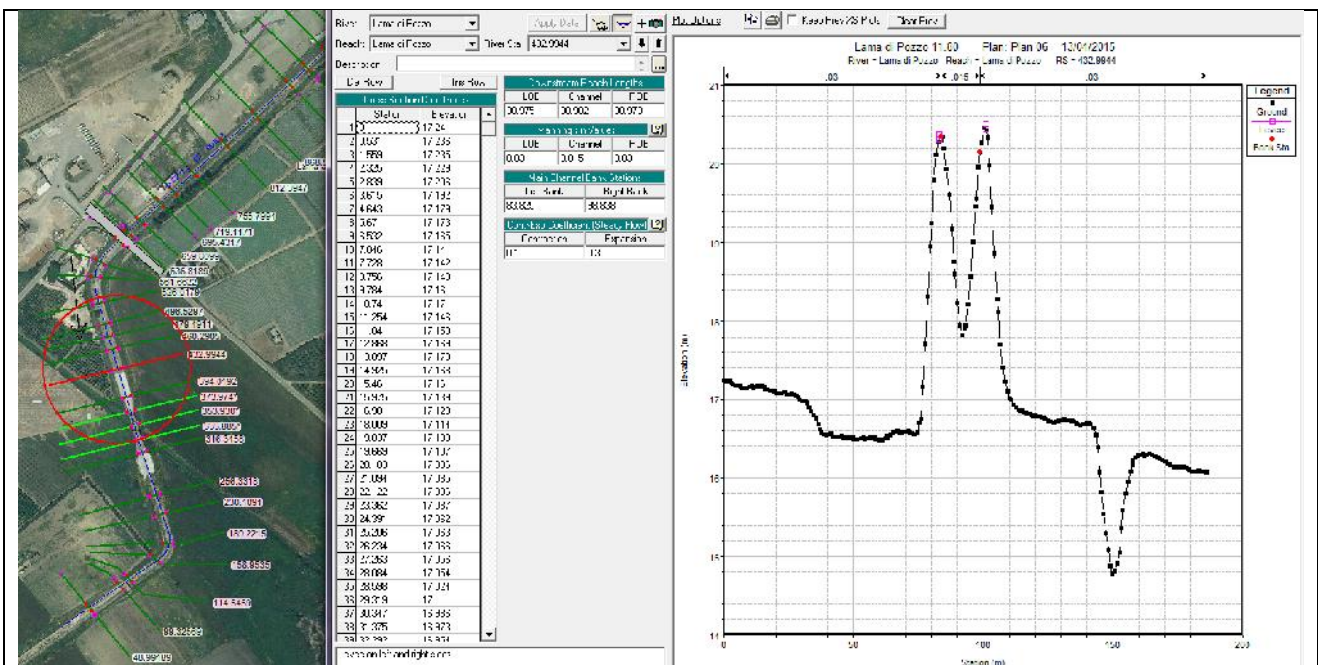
River: Lama di Pozzo
Reach: Lama di Pozzo
River Sta: 432.9944
Apply Data
Plot Options
Keep Prev XS Plots
Clear Prev
Description:
Del Row
Ins Row
Cross Section Coordinates

| | Station | Elevation |
|---|---|---|
| 1 | 0 | 17.24 |
| 2 | 1.037 | 17.236 |
| 3 | 1.558 | 17.235 |
| 4 | 2.325 | 17.229 |
| 5 | 2.839 | 17.203 |
| 6 | 3.575 | 17.182 |
| 7 | 4.643 | 17.179 |
| 8 | 5.67 | 17.173 |
| 9 | 6.532 | 17.135 |
| 10 | 7.046 | 17.14 |
| 11 | 7.728 | 17.142 |
| 12 | 8.756 | 17.140 |
| 13 | 9.784 | 17.13 |
| 14 | 10.74 | 17.17 |
| 15 | 11.254 | 17.143 |
| 16 | 12.04 | 17.150 |
| 17 | 12.888 | 17.154 |
| 18 | 13.097 | 17.173 |
| 19 | 14.950 | 17.158 |
| 20 | 15.46 | 17.15 |
| 21 | 15.975 | 17.144 |
| 22 | 16.90 | 17.120 |
| 23 | 18.009 | 17.111 |
| 24 | 19.037 | 17.100 |
| 25 | 19.659 | 17.107 |
| 26 | 20.100 | 17.005 |
| 27 | 21.084 | 17.055 |
| 28 | 22.122 | 17.005 |
| 29 | 23.362 | 17.037 |
| 30 | 24.391 | 17.032 |
| 31 | 25.206 | 17.053 |
| 32 | 26.234 | 17.033 |
| 33 | 27.263 | 17.005 |
| 34 | 28.084 | 17.054 |
| 35 | 28.988 | 17.021 |
| 36 | 29.319 | 17 |
| 37 | 30.347 | 16.986 |
| 38 | 31.375 | 16.973 |
| 39 | 32.392 | 16.931 |

Downstream Reach Lengths

| LOB | Channel | ROB |
|---|---|---|
| 30.975 | 30.902 | 30.970 |

Manning's n Values

| LOB | Channel | ROB |
|---|---|---|
| 0.03 | 0.015 | 0.03 |

Main Channel Bank Stations

| Left Bank | Right Bank |
|---|---|
| 83.825 | 98.838 |

Cont\Exp Coefficient (Steady Flow)

| Contraction | Expansion |
|---|---|
| 0.1 | 0.3 |

Lama di Pozzo 11.00 Plan: Plan 06 13/04/2015
River = Lama di Pozzo Reach = Lama di Pozzo RS = 432.9944
.03 .015 .03
Legend
Ground
Levee
Bank Sta
Elevation (m)
Station (m)
21 20 19 18 17 16 15 14
0 50 100 150 200
0002 912.3947 766.7591 719.1171 695.4217 659.0695 636.8180 601.0650 585.3116 495.5297 468.1511 450.7492 432.9944 394.4792 373.9747 353.9307 333.0067 316.3153 256.3318 230.1091 180.2215 158.6535 114.5453 80.32839 40.99705